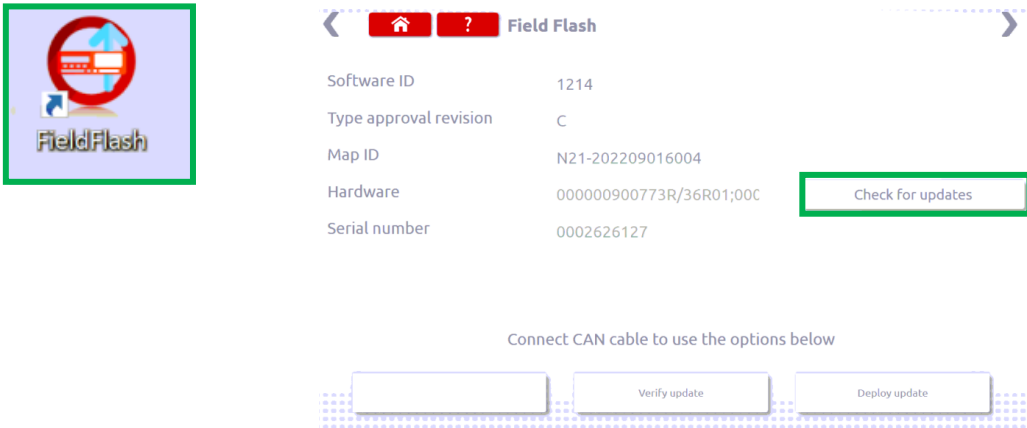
FieldFlash

? Field Flash

Software ID 1214

Type approval revision C

Map ID N21-202209016004

Hardware 000000900773R/36R01;00C

Check for updates

Serial number 0002626127

Connect CAN cable to use the options below

Verify update

Deploy update